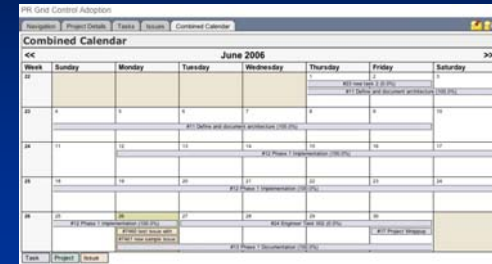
PR Grid Control Adoption

Navigation | Project Details | Tasks | Issues | Combined Calendar

Combined Calendar

<< June 2006 >>

| Week | Sunday | Monday | Tuesday | Wednesday | Thursday | Friday | Saturday |
|---|---|---|---|---|---|---|---|
| 22 | | | | | 1 #22 new task 2 (0.0%) | 2 #11 Define and document architecture (100.0%) | 3 |
| 23 | 4 | 5 #11 Define and document architecture (100.0%) | 6 | 7 | 8 | 9 | 10 |
| 24 | 11 | 12 | 13 | 14 #12 Phase 1 Implementation (100.0%) | 15 | 16 | 17 |
| 25 | 18 | 19 | 20 | 21 #12 Phase 1 Implementation (100.0%) | 22 | 23 | 24 |
| 26 | 25 #12 Phase 1 Implementation (100.0%) | 26 #7460 test issue with #7461 new sample issue | 27 | 28 #24 Engineer Test 302 (0.0%) | 29 | 30 #17 Project Wrapup | |
| | | | | #13 Phase 1 Documentation (100.0%) | | | |

Task | Project | Issue